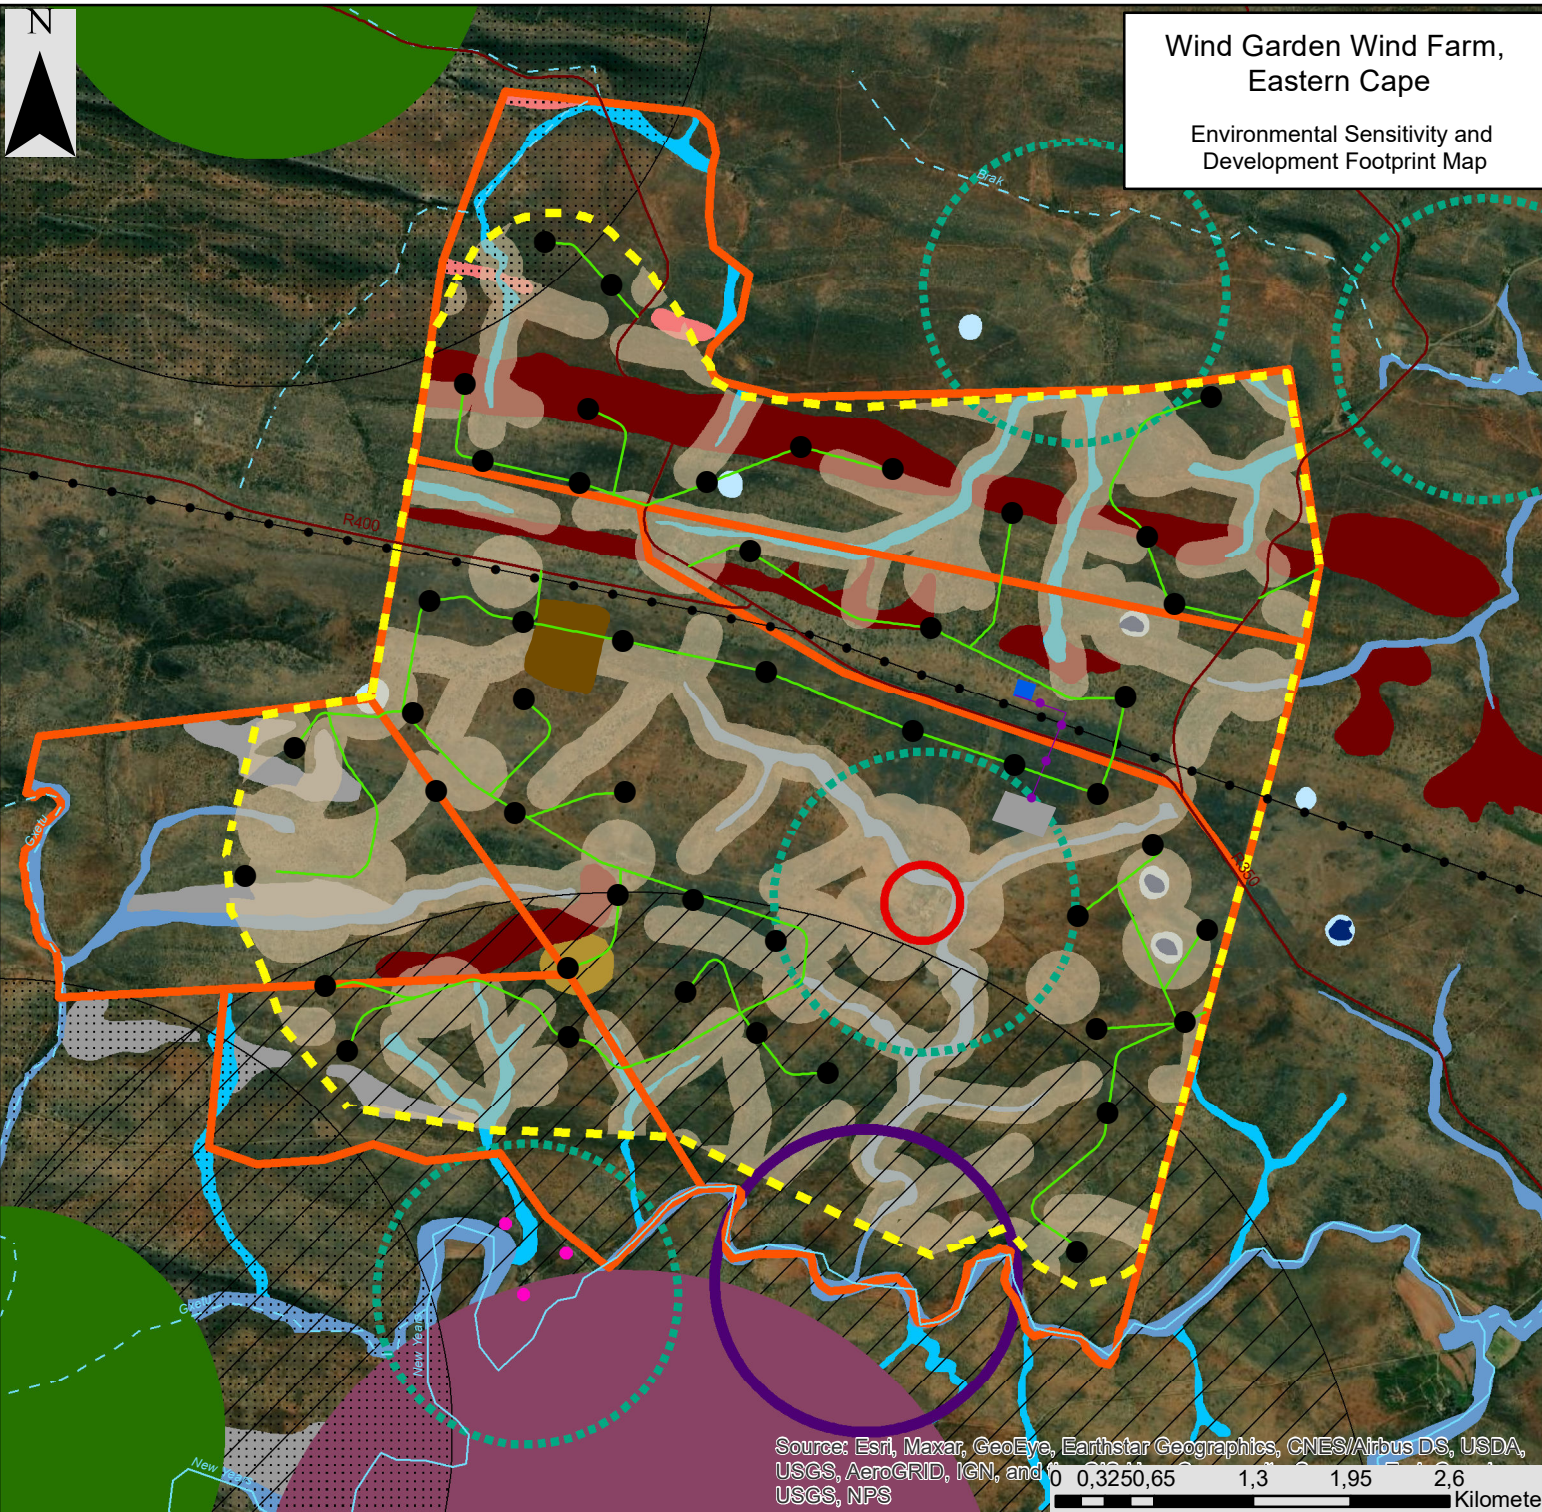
N

Wind Garden Wind Farm, Eastern Cape

Environmental Sensitivity and Development Footprint Map

Brak

R400

R350

Gxulu

Gxulu

New Year's

New Year's

Source: Esri, Maxar, GeoEye, Earthstar Geographics, CNES/Airbus DS, USDA, USGS, AeroGRID, IGN, and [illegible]
USGS, NPS

0 0,325 0,65 1,3 1,95 2,6
Kilomete